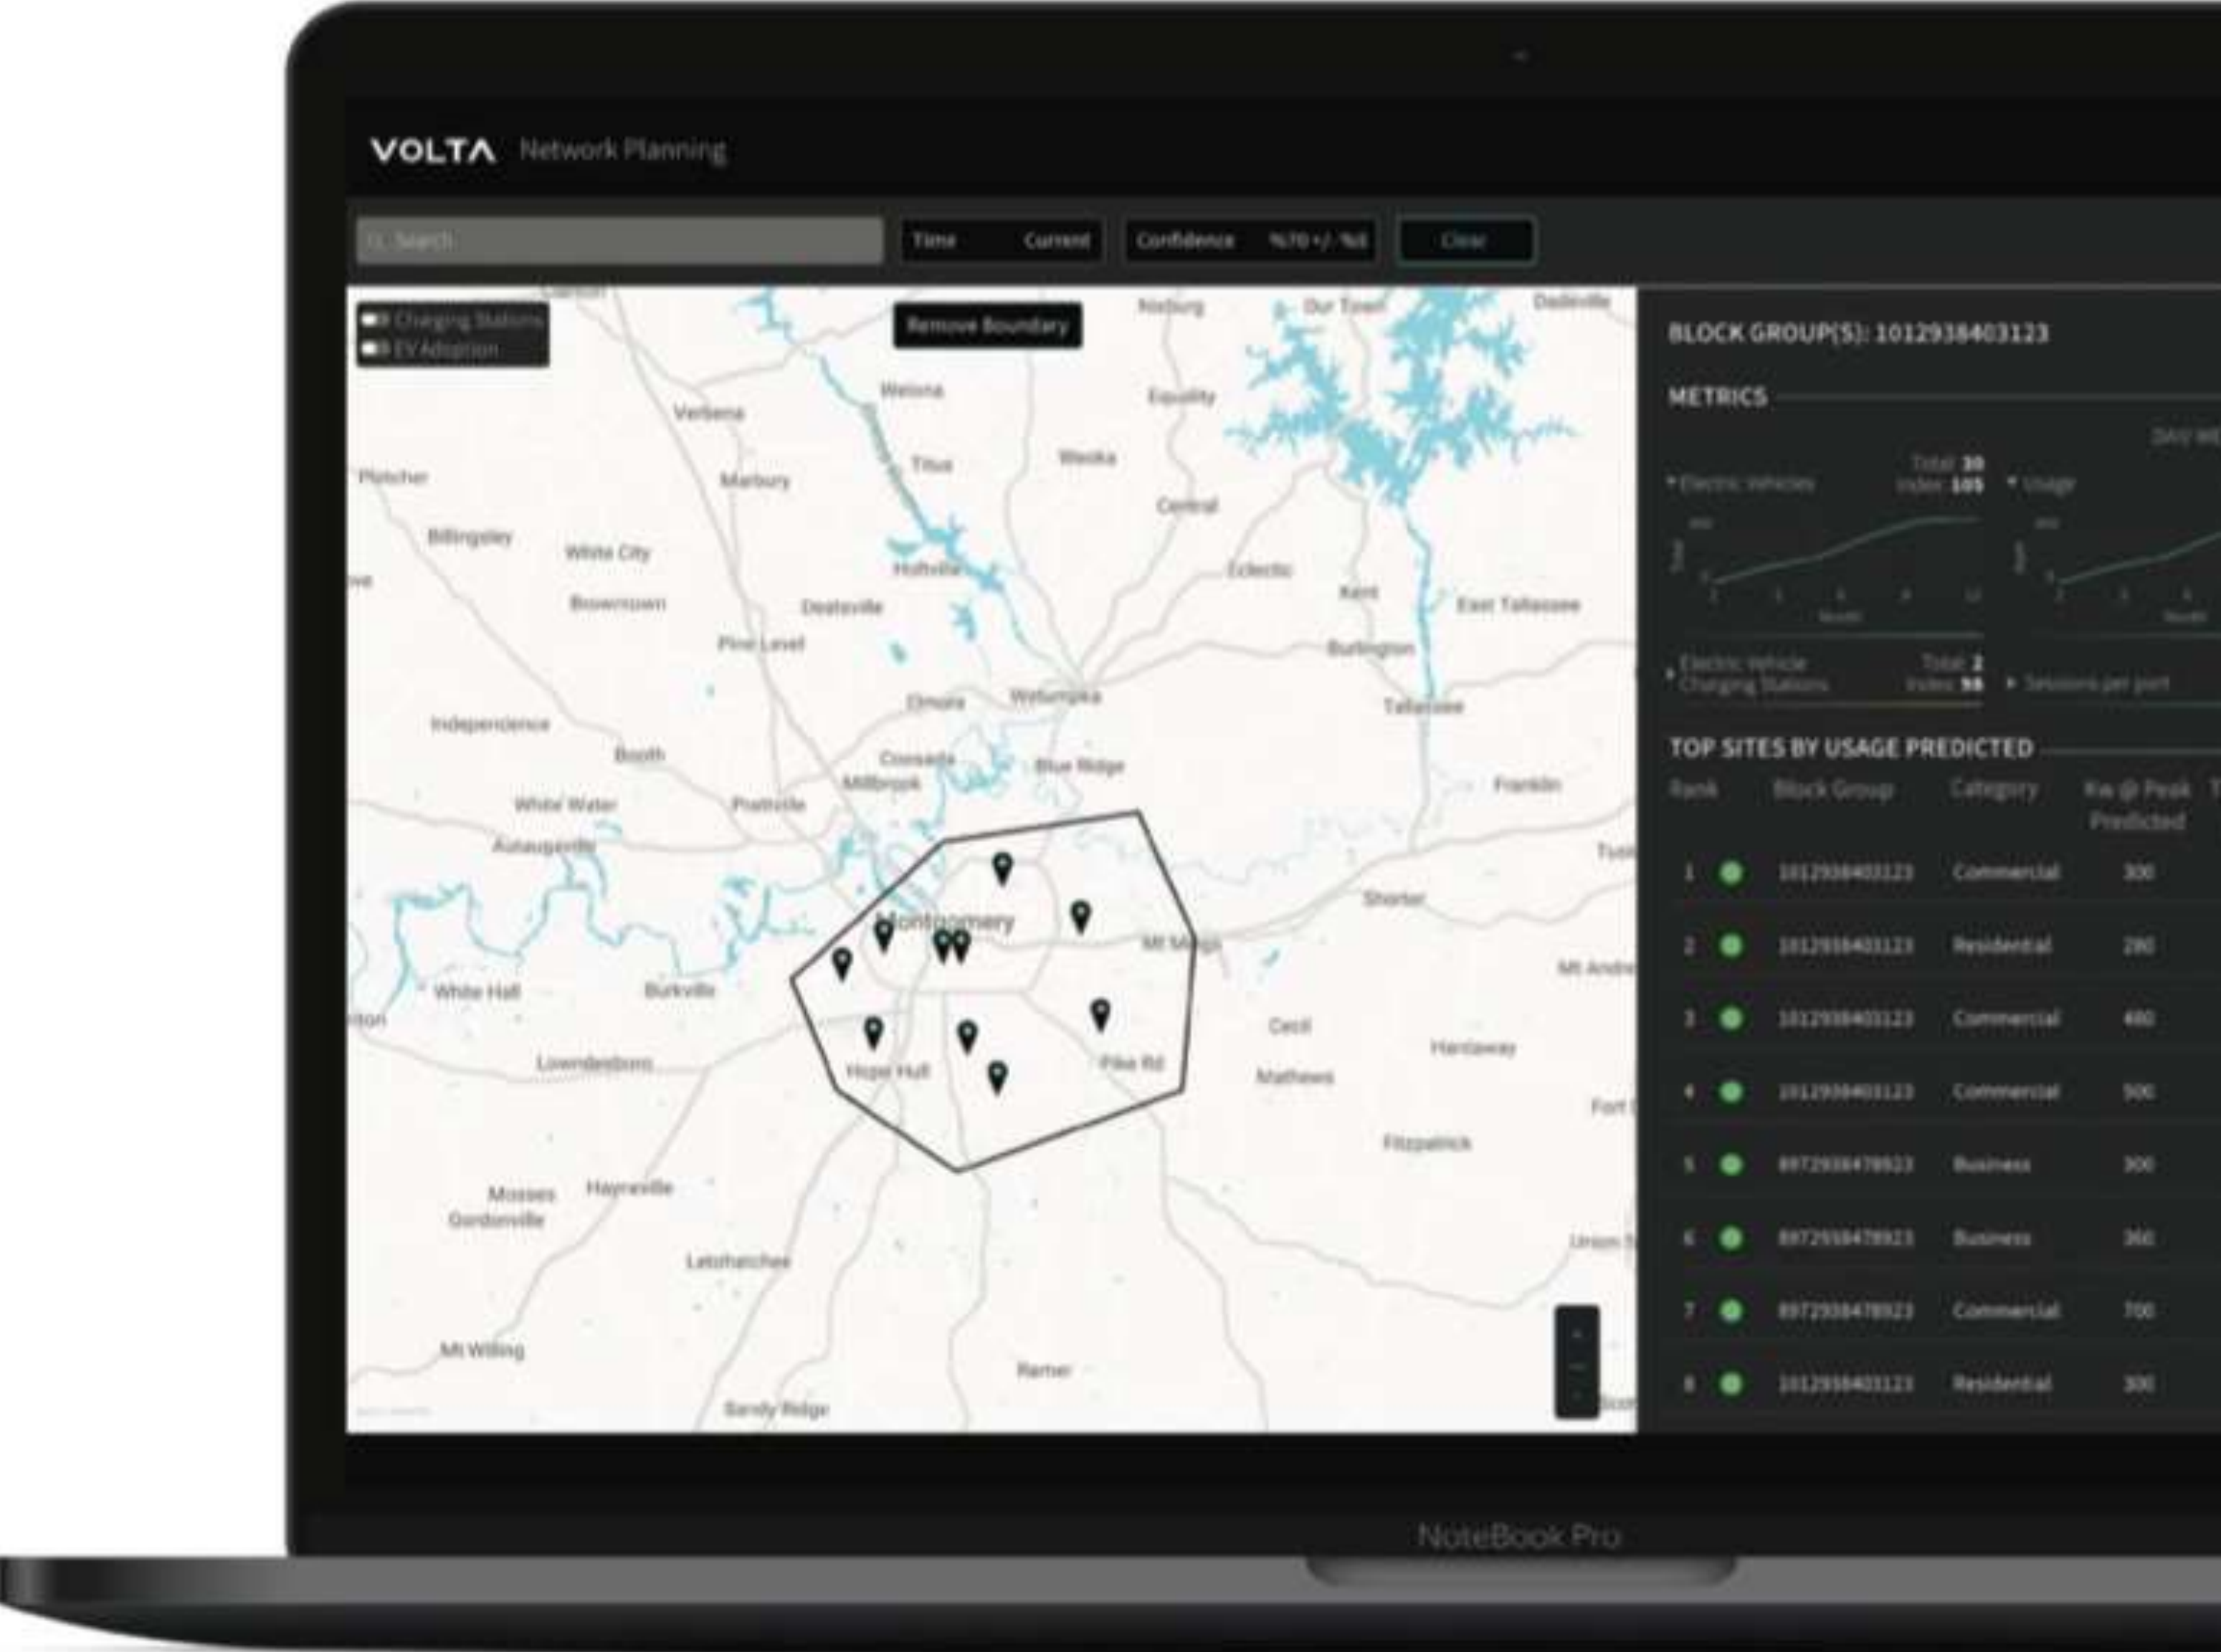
VOLTA Network Planning

Search

Time Current

Confidence %70 +/- %5

Clear

Charging Stations
EV Adoption

Remove Boundary

Notasulga Our Town Dadeville Wetona Verbena Equality Titus Weoka Fletcher Marbury Central Billingsley White City Holtville Eclectic Kent East Tallassee Browntown Deatsville Pine Level Burlington Elmore Wetumpka Tallassee Independence Booth Coosada Blue Ridge Millbrook Franklin White Water Prattville Autaugaville Shorter Montgomery Mt Meigs White Hall Burkville Mt Andrew Cecil Hardaway Lowndesboro Hope Hull Pike Rd Mathews Fitzpatrick Mosses Hayneville Gordonville Letohatchee Union Springs Mt Willing Ramer Sandy Ridge

BLOCK GROUP(S): 1012938403123

METRICS

Electric Vehicles Total 30 Index 105
Usage

Electric Vehicle Charging Stations Total 2 Index 98
Sessions per port

TOP SITES BY USAGE PREDICTED

| Rank | | Block Group | Category | Kw @ Peak Predicted |
|---|---|---|---|---|
| 1 | | 1012938403123 | Commercial | 300 |
| 2 | | 1012938403123 | Residential | 280 |
| 3 | | 1012938403123 | Commercial | 480 |
| 4 | | 1012938403123 | Commercial | 500 |
| 5 | | 8972938478923 | Business | 300 |
| 6 | | 8972938478923 | Business | 360 |
| 7 | | 8972938478923 | Commercial | 700 |
| 8 | | 1012938403123 | Residential | 300 |

NoteBook Pro